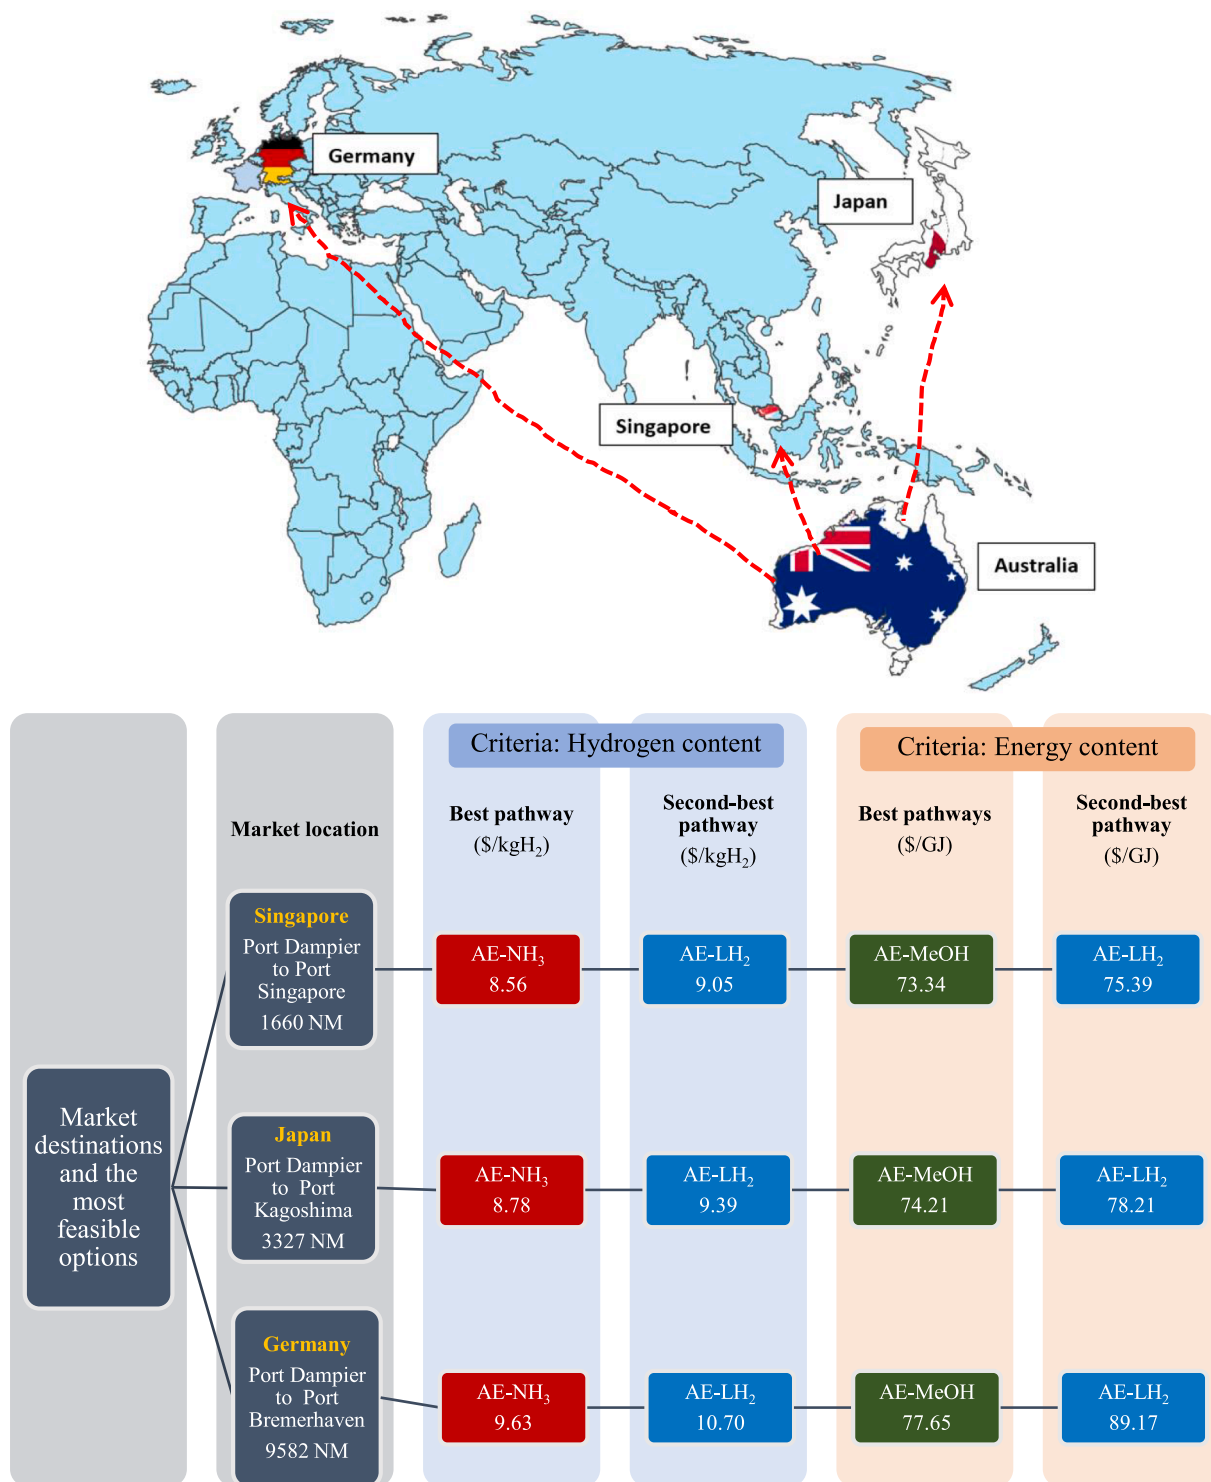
Germany

Japan

Singapore

Australia

Criteria: Hydrogen content

Criteria: Energy content

Market location

Best pathway ($/kg$H_2$)

Second-best pathway ($/kg$H_2$)

Best pathways ($/GJ)

Second-best pathway ($/GJ)

Market destinations and the most feasible options

Singapore
Port Dampier to Port Singapore
1660 NM

AE-$NH_3$ 8.56

AE-$LH_2$ 9.05

AE-MeOH 73.34

AE-$LH_2$ 75.39

Japan
Port Dampier to Port Kagoshima
3327 NM

AE-$NH_3$ 8.78

AE-$LH_2$ 9.39

AE-MeOH 74.21

AE-$LH_2$ 78.21

Germany
Port Dampier to Port Bremerhaven
9582 NM

AE-$NH_3$ 9.63

AE-$LH_2$ 10.70

AE-MeOH 77.65

AE-$LH_2$ 89.17